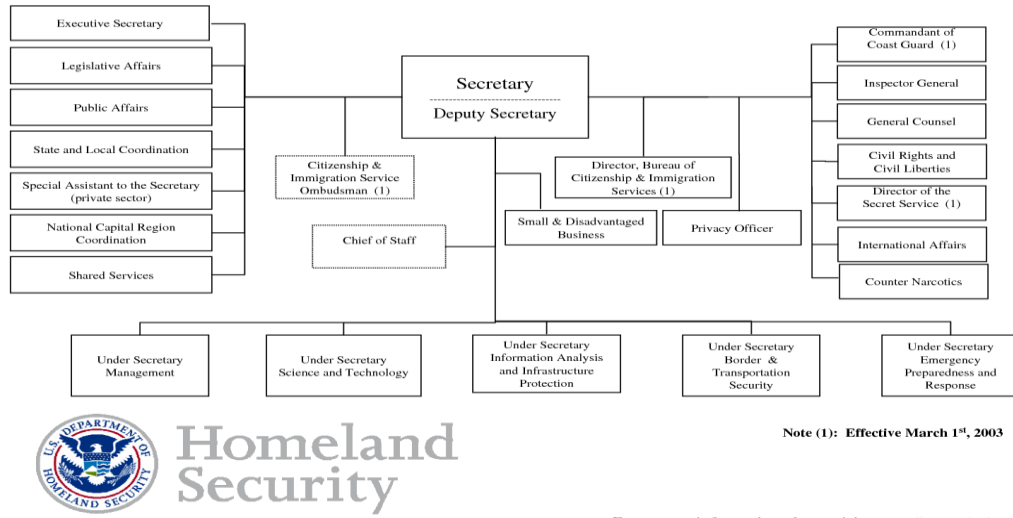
Executive Secretary

Legislative Affairs

Public Affairs

State and Local Coordination

Special Assistant to the Secretary (private sector)

National Capital Region Coordination

Shared Services

Secretary

Deputy Secretary

Citizenship & Immigration Service Ombudsman (1)

Chief of Staff

Small & Disadvantaged Business

Director, Bureau of Citizenship & Immigration Services (1)

Privacy Officer

Commandant of Coast Guard (1)

Inspector General

General Counsel

Civil Rights and Civil Liberties

Director of the Secret Service (1)

International Affairs

Counter Narcotics

Under Secretary Management

Under Secretary Science and Technology

Under Secretary Information Analysis and Infrastructure Protection

Under Secretary Border & Transportation Security

Under Secretary Emergency Preparedness and Response

U.S. DEPARTMENT OF HOMELAND SECURITY

Homeland Security

Note (1): Effective March 1$^{st}$, 2003

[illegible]